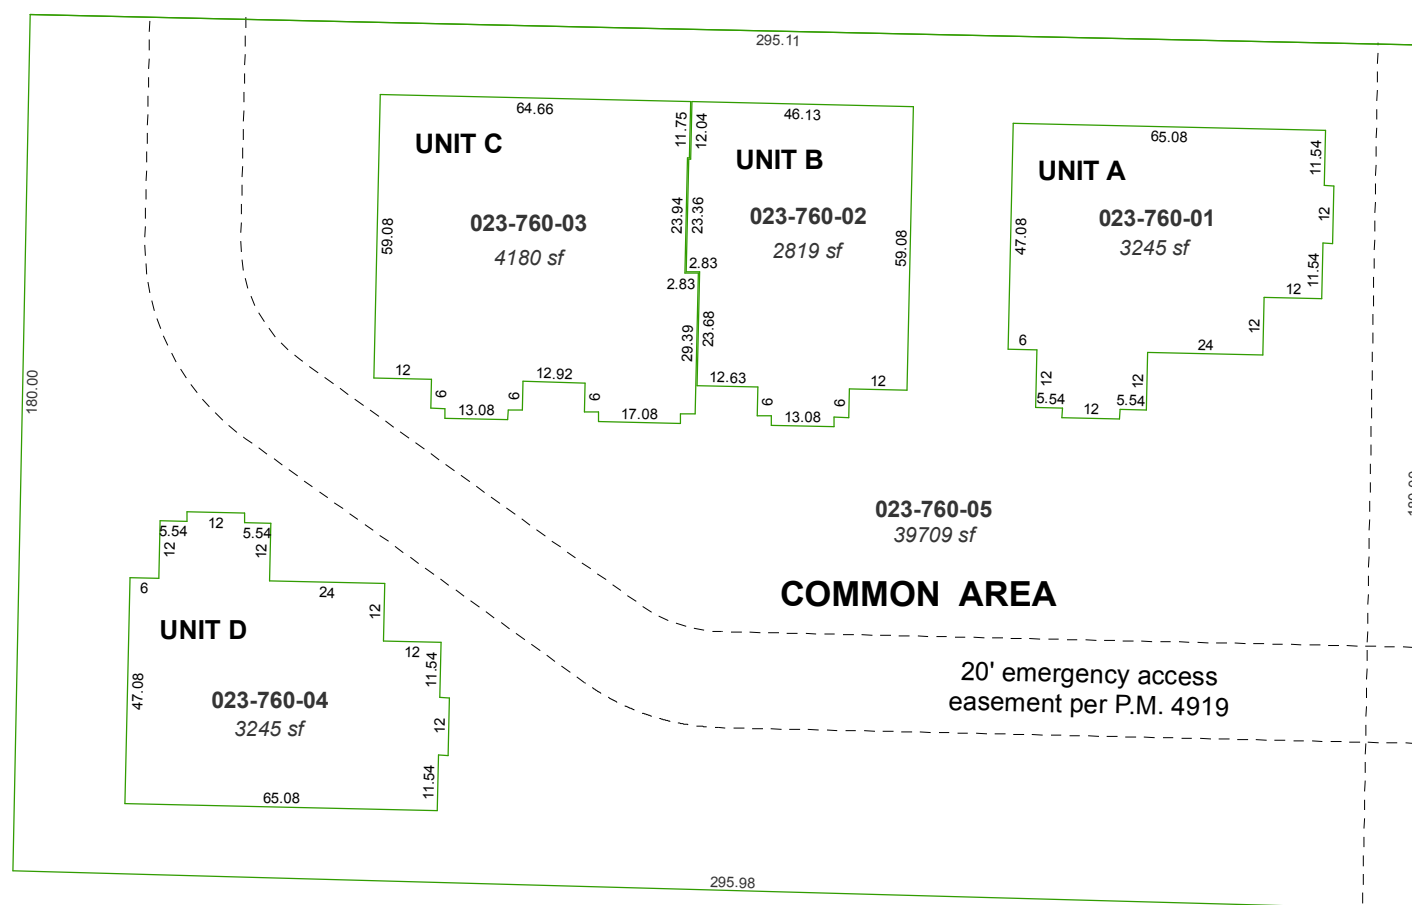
295.11

64.66
11.75
12.04
46.13

UNIT C
023-760-03
4180 sf
59.08
23.94
23.36
2.83
2.83
29.39
23.68
12
6
13.08
6
12.92
6
17.08

UNIT B
023-760-02
2819 sf
59.08
12.63
6
13.08
6
12

65.08
UNIT A
023-760-01
3245 sf
11.54
12
47.08
11.54
12
12
24
6
12
12
5.54
12
5.54

180.00

023-760-05
39709 sf

COMMON AREA

5.54
12
5.54
12
12
6
24
UNIT D
12
12
11.54
023-760-04
3245 sf
47.08
12
11.54
65.08

20' emergency access easement per P.M. 4919

295.98

180.00